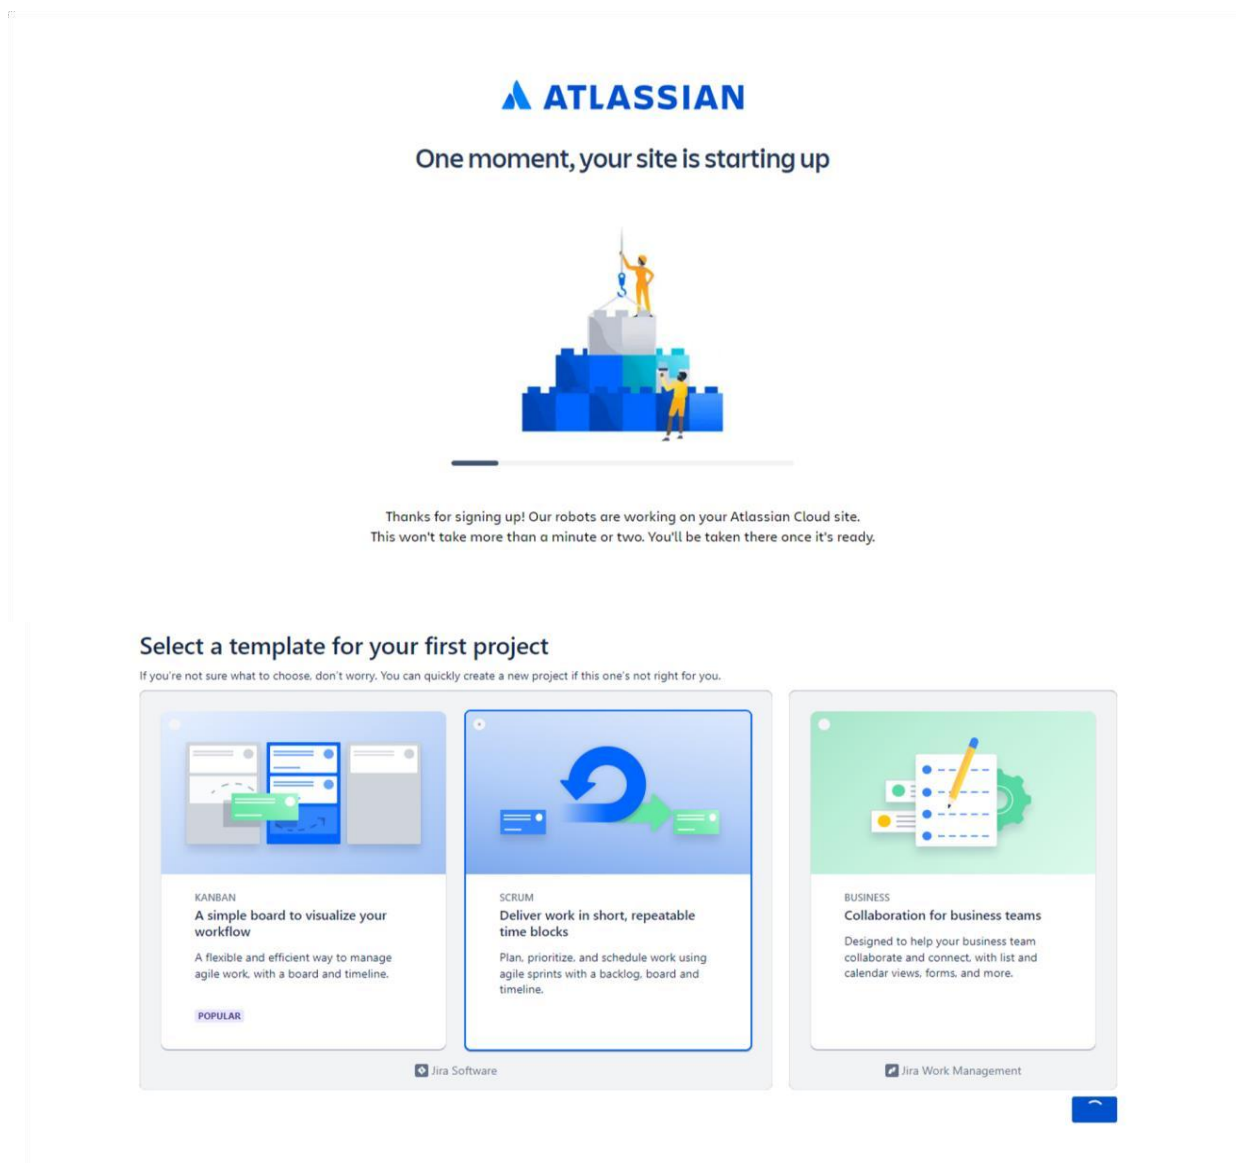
ATLASSIAN

One moment, your site is starting up

Thanks for signing up! Our robots are working on your Atlassian Cloud site. This won't take more than a minute or two. You'll be taken there once it's ready.

Select a template for your first project

If you're not sure what to choose, don't worry. You can quickly create a new project if this one's not right for you.

KANBAN
A simple board to visualize your workflow
A flexible and efficient way to manage agile work, with a board and timeline.
POPULAR

SCRUM
Deliver work in short, repeatable time blocks
Plan, prioritize, and schedule work using agile sprints with a backlog, board and timeline.

Jira Software

BUSINESS
Collaboration for business teams
Designed to help your business team collaborate and connect, with list and calendar views, forms, and more.

Jira Work Management